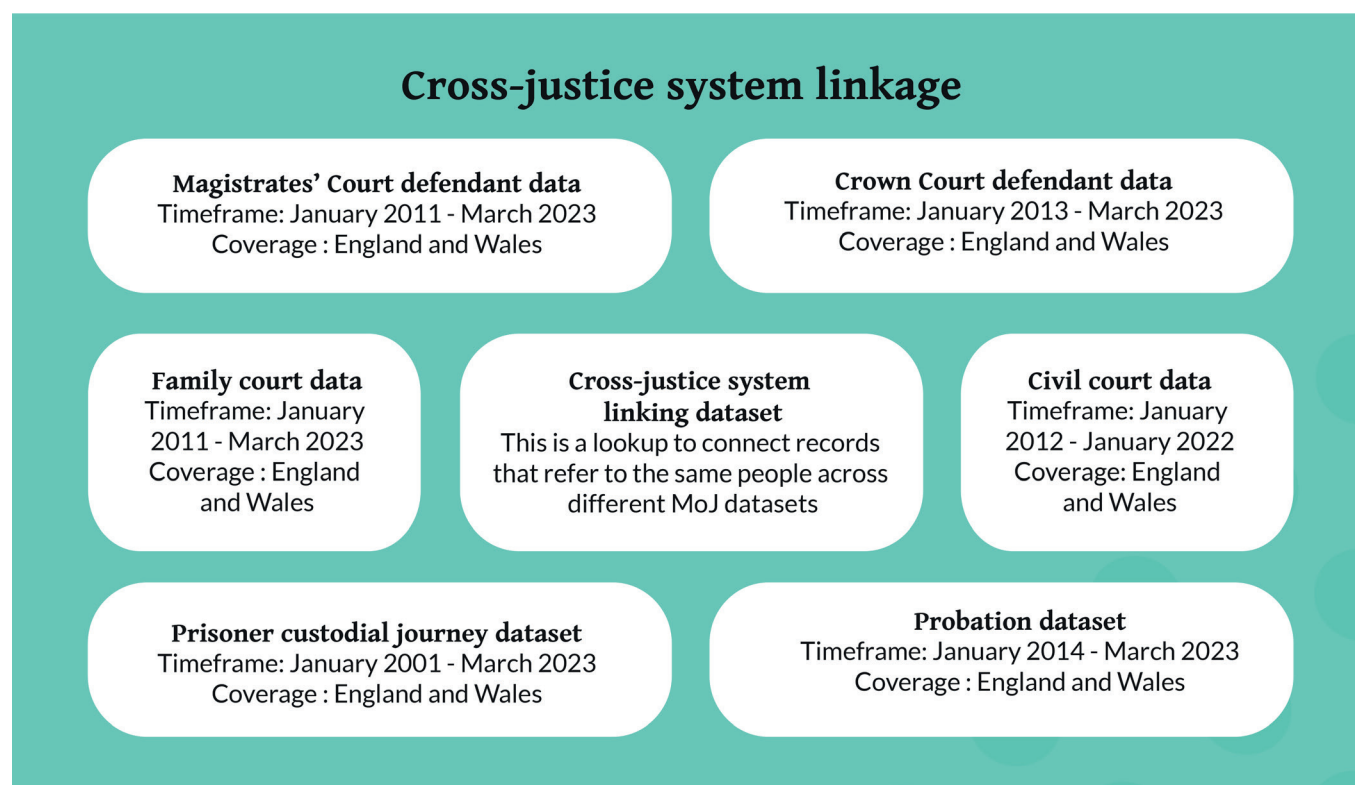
Cross-justice system linkage

Magistrates' Court defendant data
Timeframe: January 2011 - March 2023
Coverage : England and Wales

Crown Court defendant data
Timeframe: January 2013 - March 2023
Coverage : England and Wales

Family court data
Timeframe: January 2011 - March 2023
Coverage : England and Wales

Cross-justice system linking dataset
This is a lookup to connect records that refer to the same people across different MoJ datasets

Civil court data
Timeframe: January 2012 - January 2022
Coverage: England and Wales

Prisoner custodial journey dataset
Timeframe: January 2001 - March 2023
Coverage : England and Wales

Probation dataset
Timeframe: January 2014 - March 2023
Coverage : England and Wales